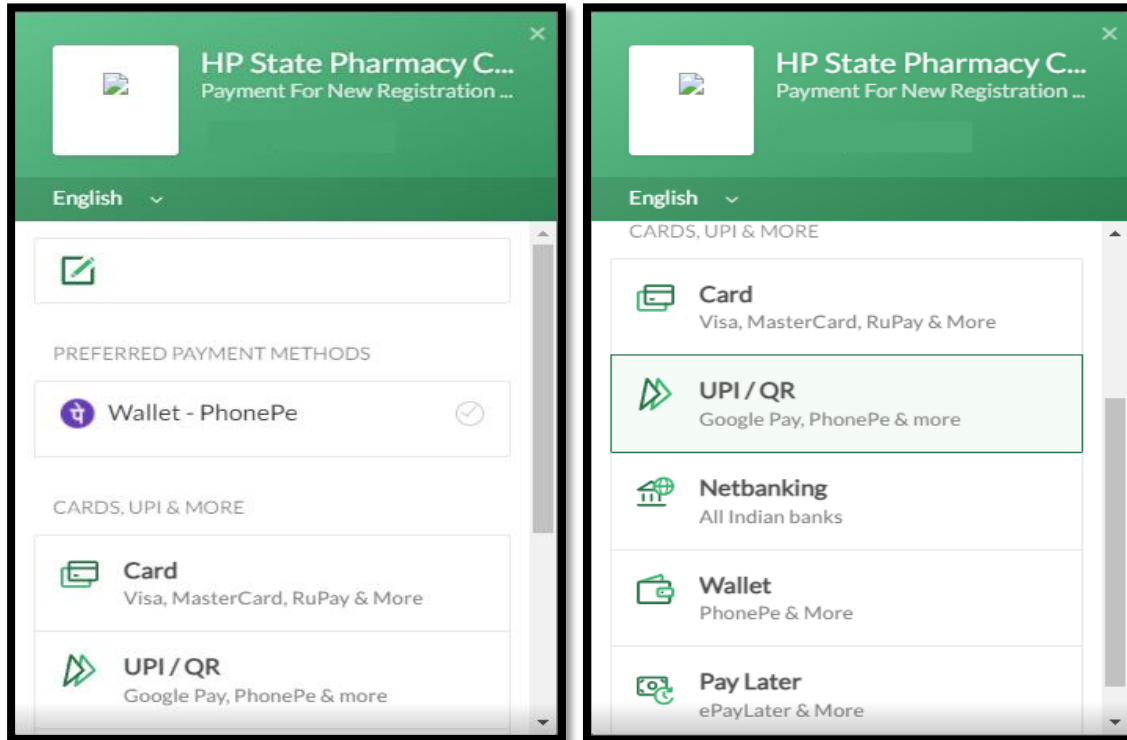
HP State Pharmacy C...
Payment For New Registration ...

English

PREFERRED PAYMENT METHODS

Wallet - PhonePe

CARDS, UPI & MORE

Card
Visa, MasterCard, RuPay & More

UPI / QR
Google Pay, PhonePe & more

HP State Pharmacy C...
Payment For New Registration ...

English

CARDS, UPI & MORE

Card
Visa, MasterCard, RuPay & More

UPI / QR
Google Pay, PhonePe & more

Netbanking
All Indian banks

Wallet
PhonePe & More

Pay Later
ePayLater & More